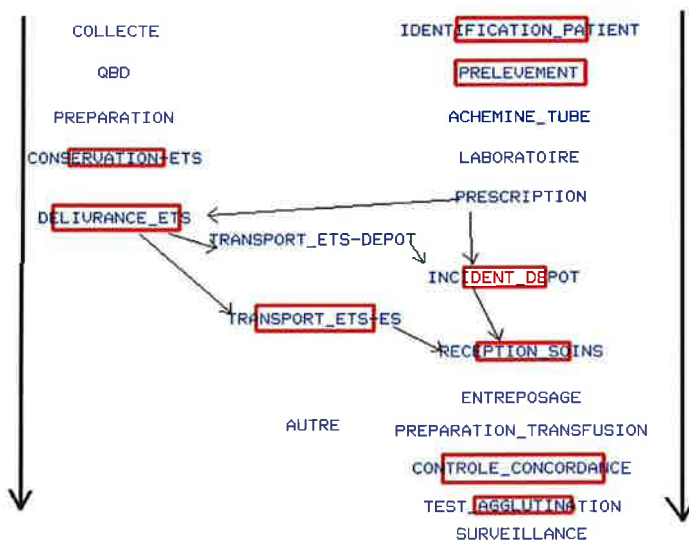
COLLECTE

QBD

PREPARATION

CONSERVATION-ETS

DELIVRANCE_ETS

TRANSPORT_ETS-DEPOT

TRANSPORT_ETS-ES

AUTRE

IDENTIFICATION_PATIENT

PRELEVEMENT

ACHEMINE_TUBE

LABORATOIRE

PRESCRIPTION

INCIDENT_DEPOT

RECEPTION_SOINS

ENTREPOSAGE

PREPARATION_TRANSFUSION

CONTROLE_CONCORDANCE

TEST_AGGLUTINATION

SURVEILLANCE